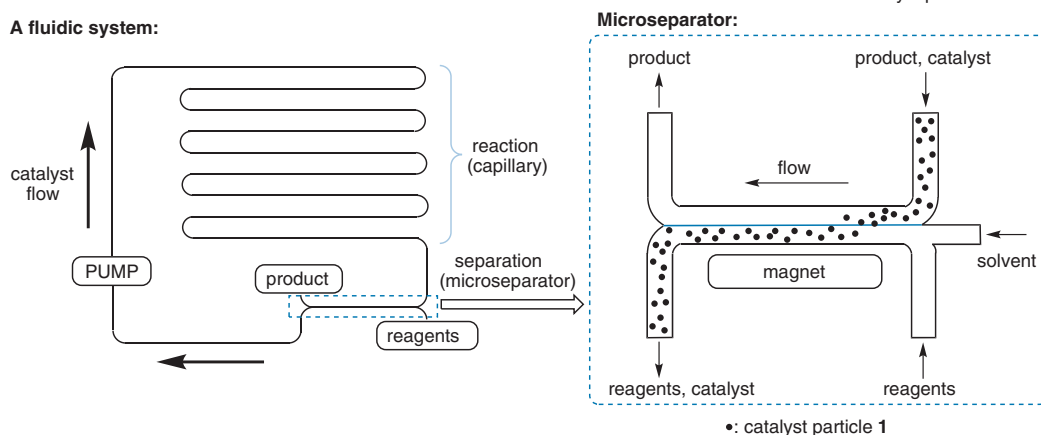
A fluidic system:

catalyst flow

PUMP

reaction (capillary)

product

reagents

separation (microseparator)

Microseparator:

product

product, catalyst

flow

magnet

solvent

reagents, catalyst

reagents

•: catalyst particle **1**